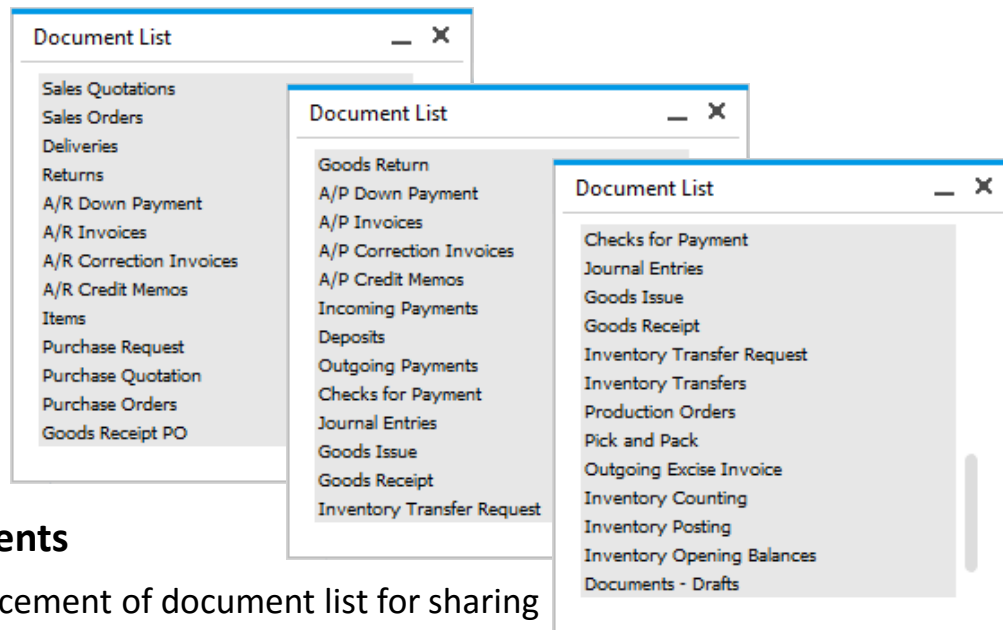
Document List

Sales Quotations
Sales Orders
Deliveries
Returns
A/R Down Payment
A/R Invoices
A/R Correction Invoices
A/R Credit Memos
Items
Purchase Request
Purchase Quotation
Purchase Orders
Goods Receipt PO

Document List

Goods Return
A/P Down Payment
A/P Invoices
A/P Correction Invoices
A/P Credit Memos
Incoming Payments
Deposits
Outgoing Payments
Checks for Payment
Journal Entries
Goods Issue
Goods Receipt
Inventory Transfer Request

Document List

Checks for Payment
Journal Entries
Goods Issue
Goods Receipt
Inventory Transfer Request
Inventory Transfers
Production Orders
Pick and Pack
Outgoing Excise Invoice
Inventory Counting
Inventory Posting
Inventory Opening Balances
Documents - Drafts

ents

cement of document list for sharing